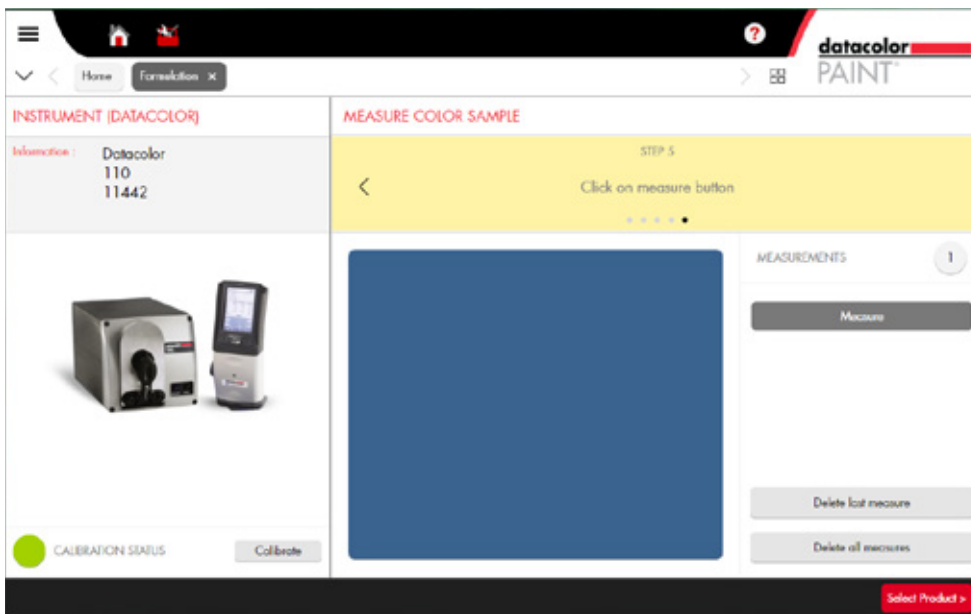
datacolor
PAINT

Home
Formulation ×

INSTRUMENT (DATACOLOR)

Information :
Datacolor
110
11442

CALIBRATION STATUS
Calibrate

MEASURE COLOR SAMPLE

STEP 5
Click on measure button

MEASUREMENTS
1

Measure

Delete last measure
Delete all measures

Select Product >